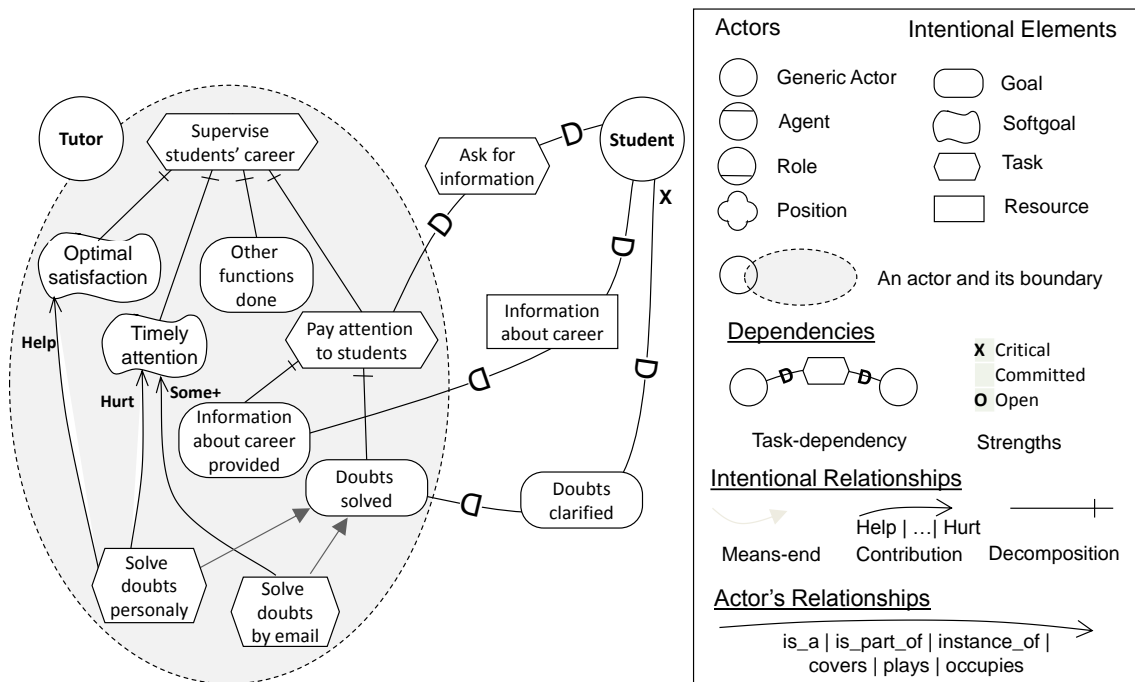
Tutor

Supervise students' career

Optimal satisfaction

Other functions done

Timely attention

Pay attention to students

Help

Hurt

Some+

Information about career provided

Doubts solved

Solve doubts personaly

Solve doubts by email

Ask for information

Student

X

D

D

D

D

D

D

Information about career

Doubts clarified

Actors

Intentional Elements

Generic Actor

Agent

Role

Position

Goal

Softgoal

Task

Resource

An actor and its boundary

Dependencies

D

D

Task-dependency

X Critical

Committed

O Open

Strengths

Intentional Relationships

Means-end

Help | …| Hurt

Contribution

Decomposition

Actor's Relationships

is_a | is_part_of | instance_of | covers | plays | occupies